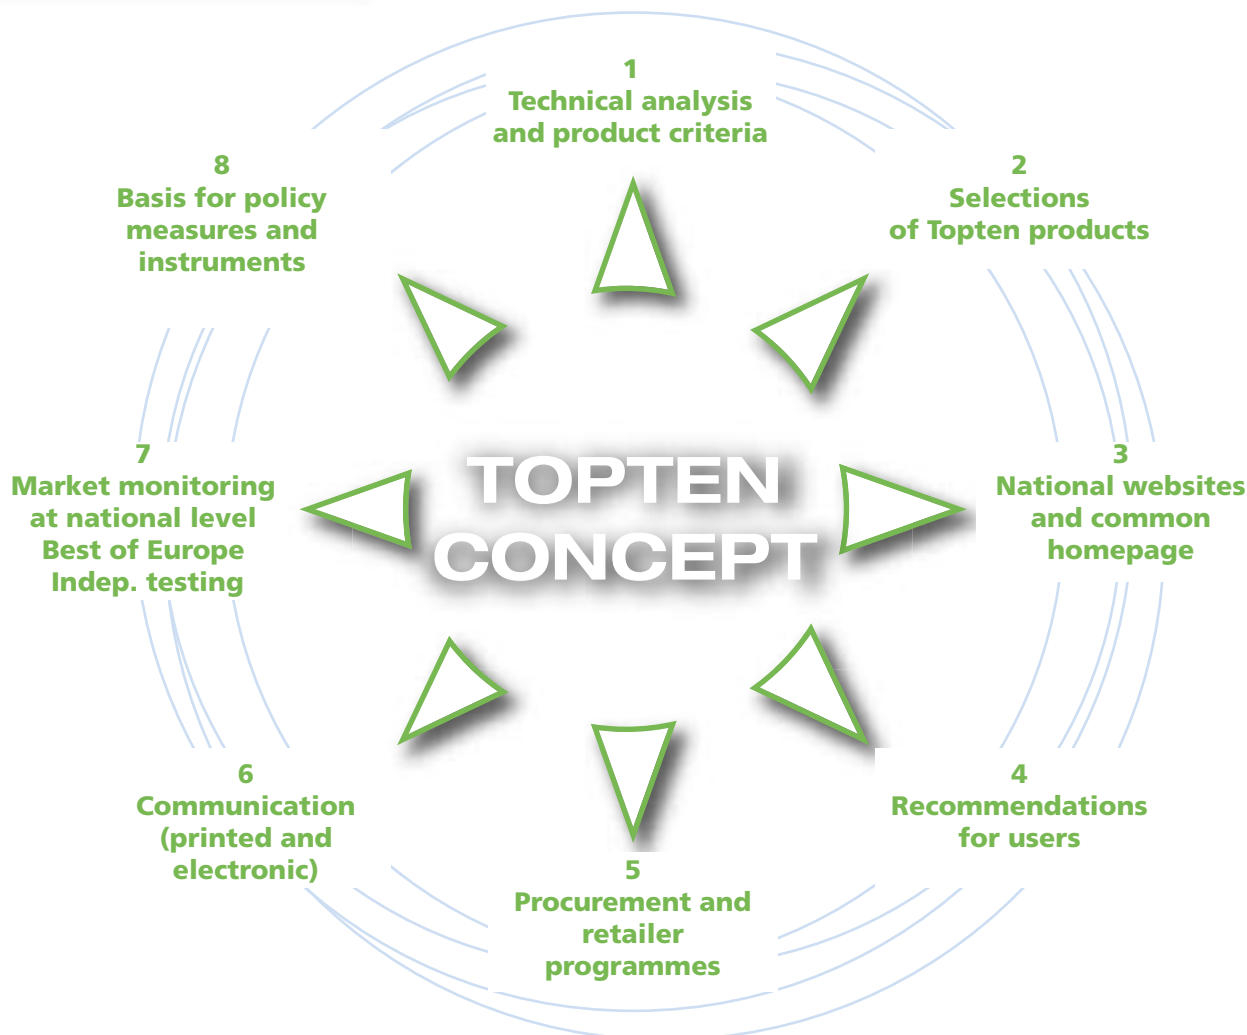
1
Technical analysis and product criteria

8
Basis for policy measures and instruments

2
Selections of Topten products

TOPTEN CONCEPT

7
Market monitoring at national level
Best of Europe
Indep. testing

3
National websites and common homepage

6
Communication (printed and electronic)

4
Recommendations for users

5
Procurement and retailer programmes